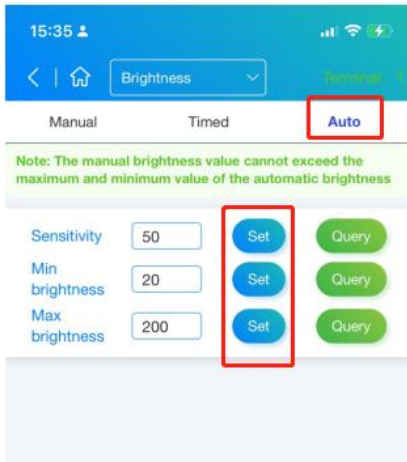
15:35

Brightness

Terminal: 1

Manual

Timed

Auto

Note: The manual brightness value cannot exceed the maximum and minimum value of the automatic brightness

Sensitivity 50 Set Query

Min brightness 20 Set Query

Max brightness 200 Set Query